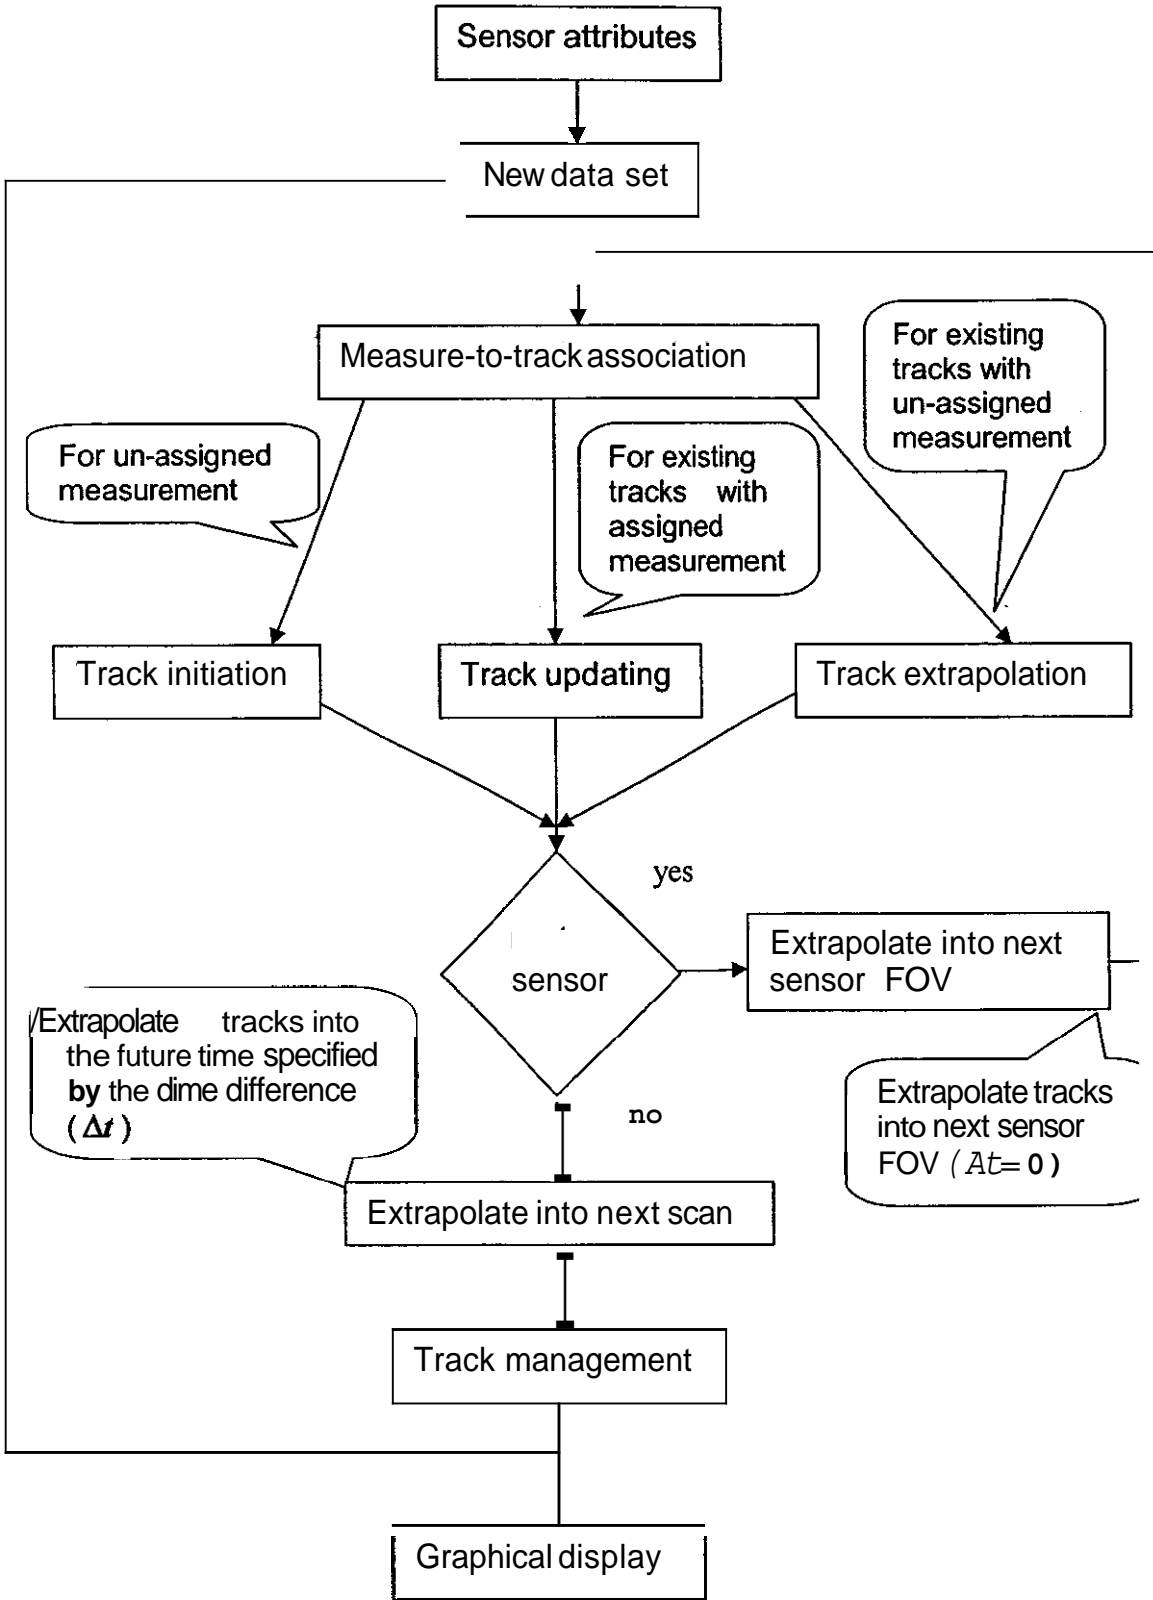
Sensor attributes

New data set

Measure-to-track association

For un-assigned measurement

For existing tracks with assigned measurement

For existing tracks with un-assigned measurement

Track initiation

Track updating

Track extrapolation

yes

sensor

Extrapolate into next sensor FOV

/Extrapolate tracks into the future time specified by the dime difference ( $\Delta t$ )

no

Extrapolate tracks into next sensor FOV ( At= 0 )

Extrapolate into next scan

Track management

Graphical display